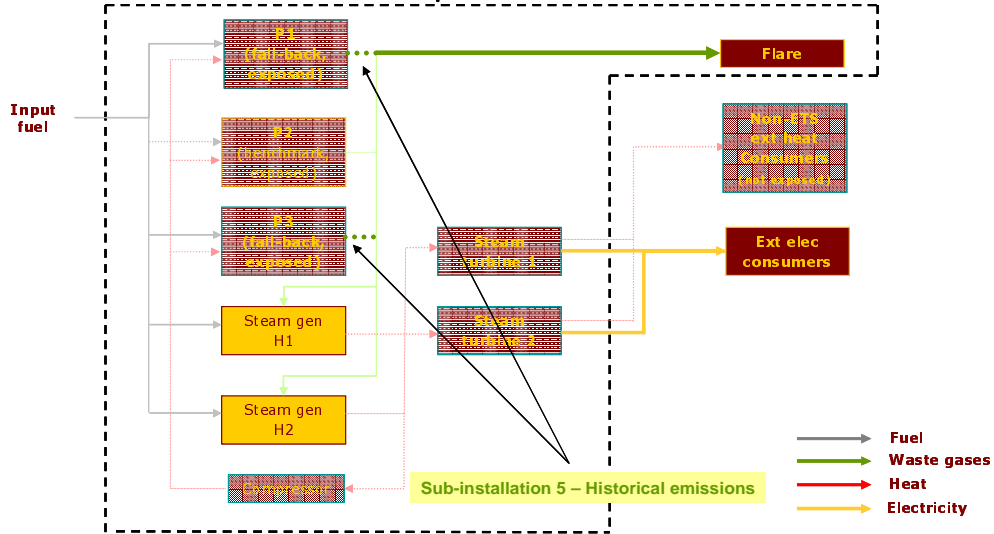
P1
(fall-back,
exposed)

Flare

Input
fuel

P2
(benchmark,
exposed)

Non-ETS
ext heat
Consumers
(not exposed)

P3
(fall-back,
exposed)

Steam
turbine 1

Ext elec
consumers

Steam gen
H1

Steam
turbine 2

Steam gen
H2

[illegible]

Sub-installation 5 – Historical emissions

Fuel
Waste gases
Heat
Electricity